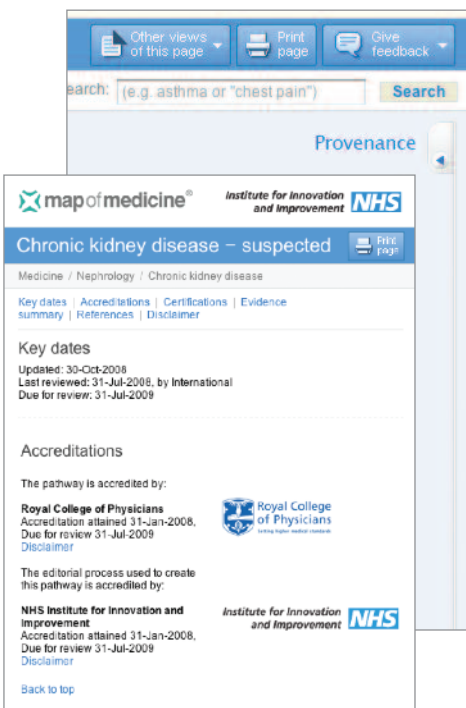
Other views of this page

Print page

Give feedback

earch: (e.g. asthma or "chest pain") Search

Provenance

mapofmedicine®

Institute for Innovation and Improvement NHS

Chronic kidney disease – suspected

Print page

Medicine / Nephrology / Chronic kidney disease

Key dates | Accreditations | Certifications | Evidence summary | References | Disclaimer

Key dates

Updated: 30-Oct-2008
Last reviewed: 31-Jul-2008, by International
Due for review: 31-Jul-2009

Accreditations

The pathway is accredited by:

Royal College of Physicians
Accreditation attained 31-Jan-2008,
Due for review 31-Jul-2009
Disclaimer

Royal College of Physicians
Setting higher medical standards

The editorial process used to create this pathway is accredited by:

NHS Institute for Innovation and Improvement
Accreditation attained 31-Jan-2008,
Due for review 31-Jul-2009
Disclaimer

Institute for Innovation and Improvement NHS

Back to top